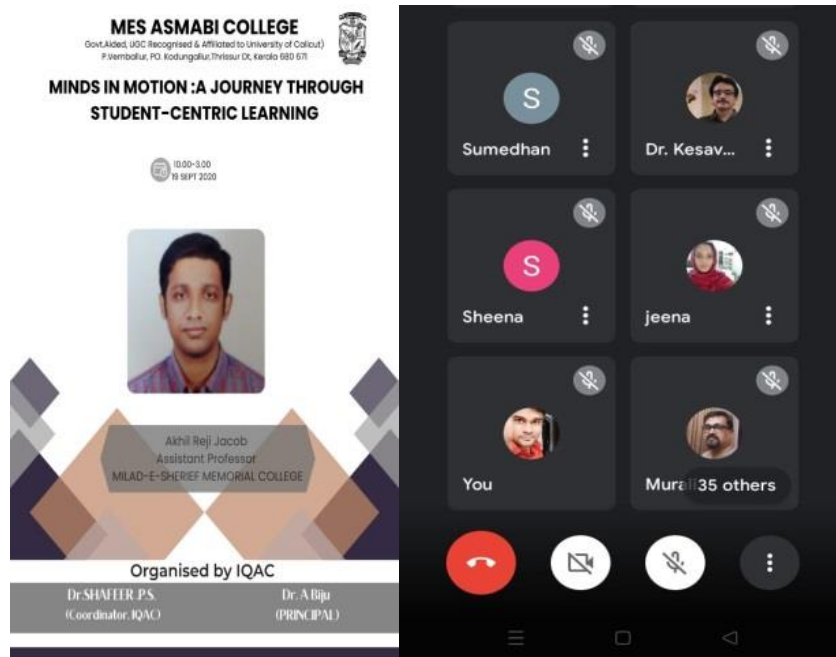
MES ASMABI COLLEGE
Govt.Aided, UGC Recognised & Affiliated to University of Calicut)
P.Vemballur, PO. Kodungallur,Thrissur Dt, Kerala 680 671

MINDS IN MOTION :A JOURNEY THROUGH STUDENT-CENTRIC LEARNING

10.00-3.00
19 SEPT 2020

Akhil Reji Jacob
Assistant Professor
MILAD-E-SHERIEF MEMORIAL COLLEGE

Organised by IQAC

Dr.SHAFEER.P.S.
(Coordinator, IQAC)

Dr. A Biju
(PRINCIPAL)

S
Sumedhan

Dr. Kesav...

S
Sheena

jeena

You

Mura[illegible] 35 others